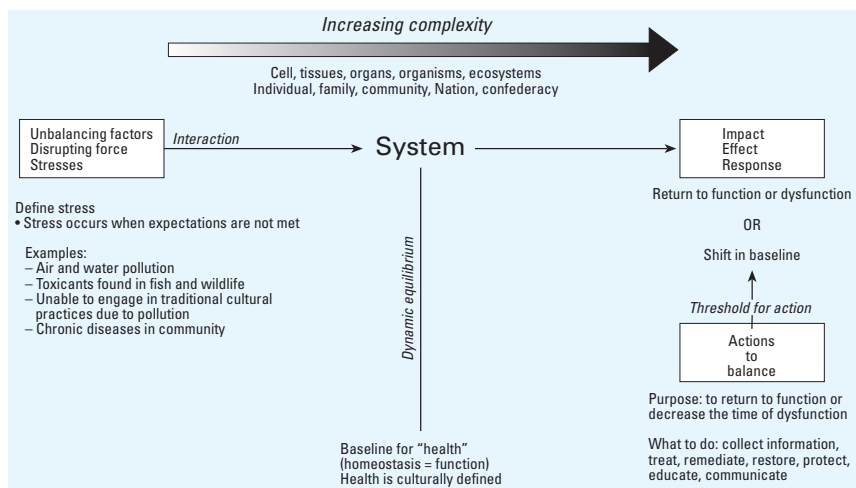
Increasing complexity

Cell, tissues, organs, organisms, ecosystems
Individual, family, community, Nation, confederacy

Unbalancing factors
Disrupting force
Stresses

Interaction

System

Impact
Effect
Response

Return to function or dysfunction

OR

Shift in baseline

Threshold for action

Actions to balance

Define stress
• Stress occurs when expectations are not met

Examples:
– Air and water pollution
– Toxicants found in fish and wildlife
– Unable to engage in traditional cultural practices due to pollution
– Chronic diseases in community

Dynamic equilibrium

Baseline for "health"
(homeostasis = function)
Health is culturally defined

Purpose: to return to function or decrease the time of dysfunction

What to do: collect information, treat, remediate, restore, protect, educate, communicate